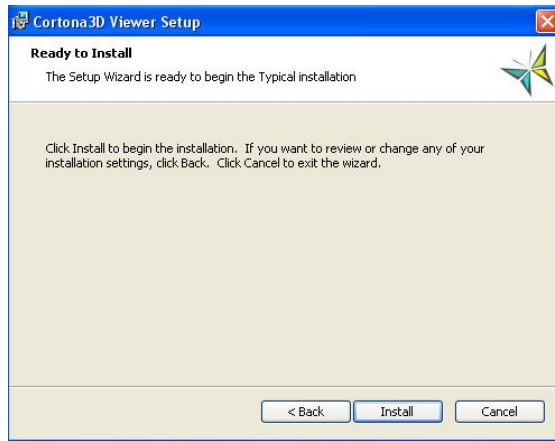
Cortona3D Viewer Setup

Ready to Install

The Setup Wizard is ready to begin the Typical installation

Click Install to begin the installation. If you want to review or change any of your installation settings, click Back. Click Cancel to exit the wizard.

< Back
Install
Cancel